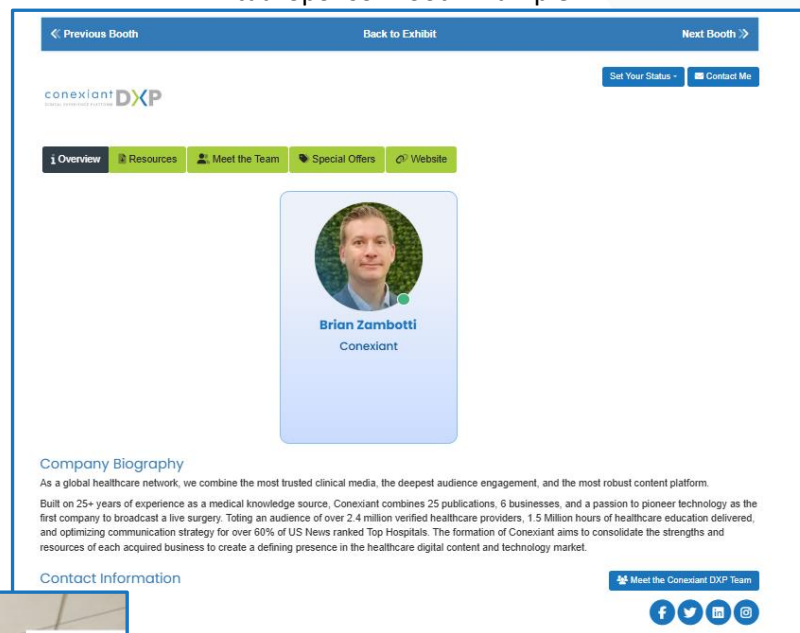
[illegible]

« Previous Booth
Back to Exhibit
Next Booth »

Set Your Status ▾
Contact Me

conexiant DXP

Overview
Resources
Meet the Team
Special Offers
Website

Brian Zambotti
Conexiant

Company Biography

As a global healthcare network, we combine the most trusted clinical media, the deepest audience engagement, and the most robust content platform.

Built on 25+ years of experience as a medical knowledge source, Conexiant combines 25 publications, 6 businesses, and a passion to pioneer technology as the first company to broadcast a live surgery. Toting an audience of over 2.4 million verified healthcare providers, 1.5 Million hours of healthcare education delivered, and optimizing communication strategy for over 60% of US News ranked Top Hospitals. The formation of Conexiant aims to consolidate the strengths and resources of each acquired business to create a defining presence in the healthcare digital content and technology market.

Contact Information

Meet the Conexiant DXP Team